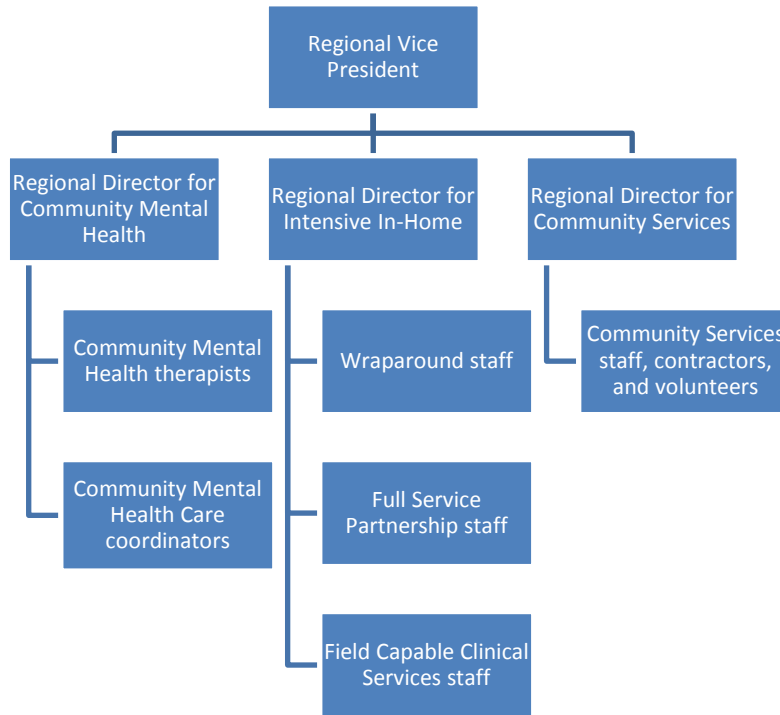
Regional Vice President

Regional Director for Community Mental Health

Regional Director for Intensive In-Home

Regional Director for Community Services

Community Mental Health therapists

Community Mental Health Care coordinators

Wraparound staff

Full Service Partnership staff

Field Capable Clinical Services staff

Community Services staff, contractors, and volunteers